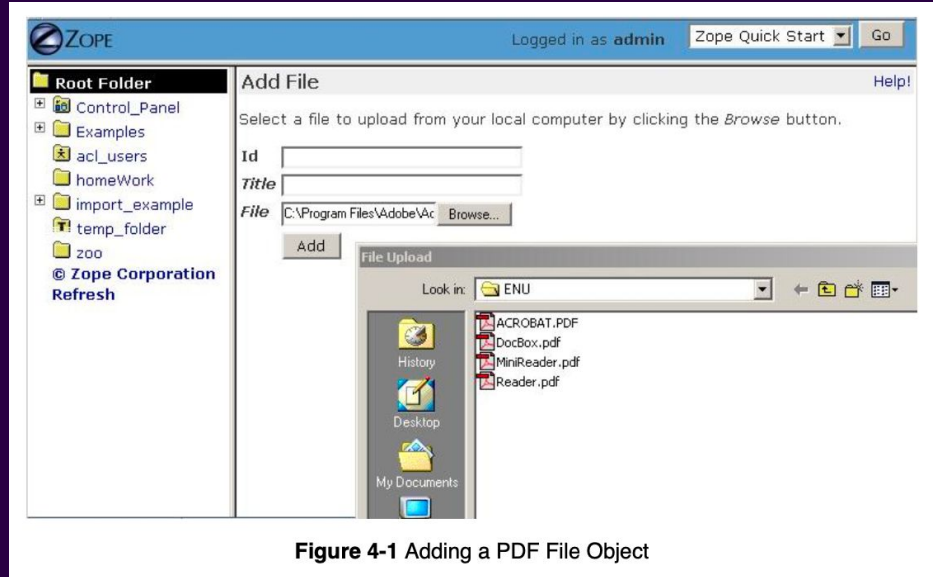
ZOPE

Logged in as admin

Zope Quick Start

Go

Root Folder

Control_Panel

Examples

acl_users

homeWork

import_example

temp_folder

zoo

© Zope Corporation

Refresh

Add File

Help!

Select a file to upload from your local computer by clicking the *Browse* button.

Id

Title

File C:\Program Files\Adobe\Ac Browse...

Add

File Upload

Look in: ENU

History

Desktop

My Documents

ACROBAT.PDF

DocBox.pdf

MiniReader.pdf

Reader.pdf

**Figure 4-1** Adding a PDF File Object